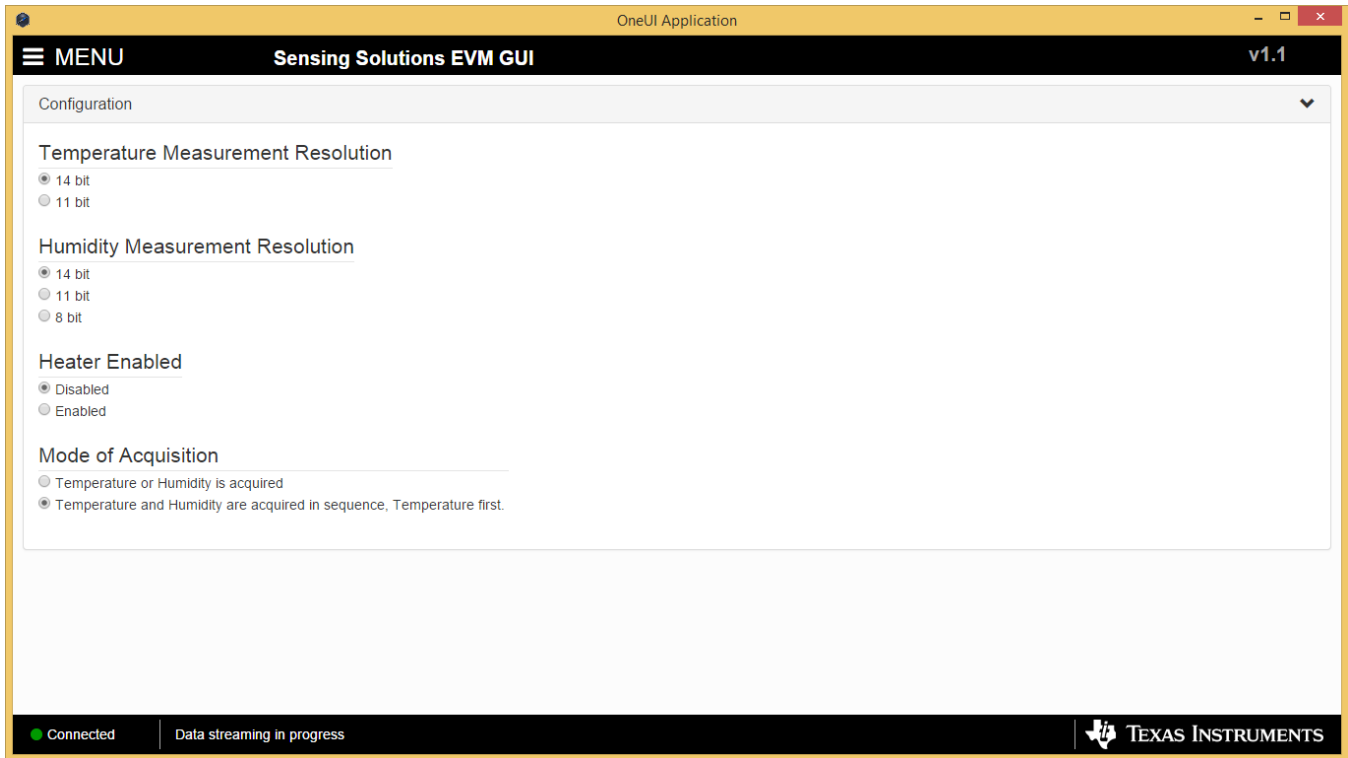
OneUI Application

MENU

Sensing Solutions EVM GUI

v1.1

Configuration

Temperature Measurement Resolution

14 bit
11 bit

Humidity Measurement Resolution

14 bit
11 bit
8 bit

Heater Enabled

Disabled
Enabled

Mode of Acquisition

Temperature or Humidity is acquired
Temperature and Humidity are acquired in sequence, Temperature first.

Connected

Data streaming in progress

TEXAS INSTRUMENTS